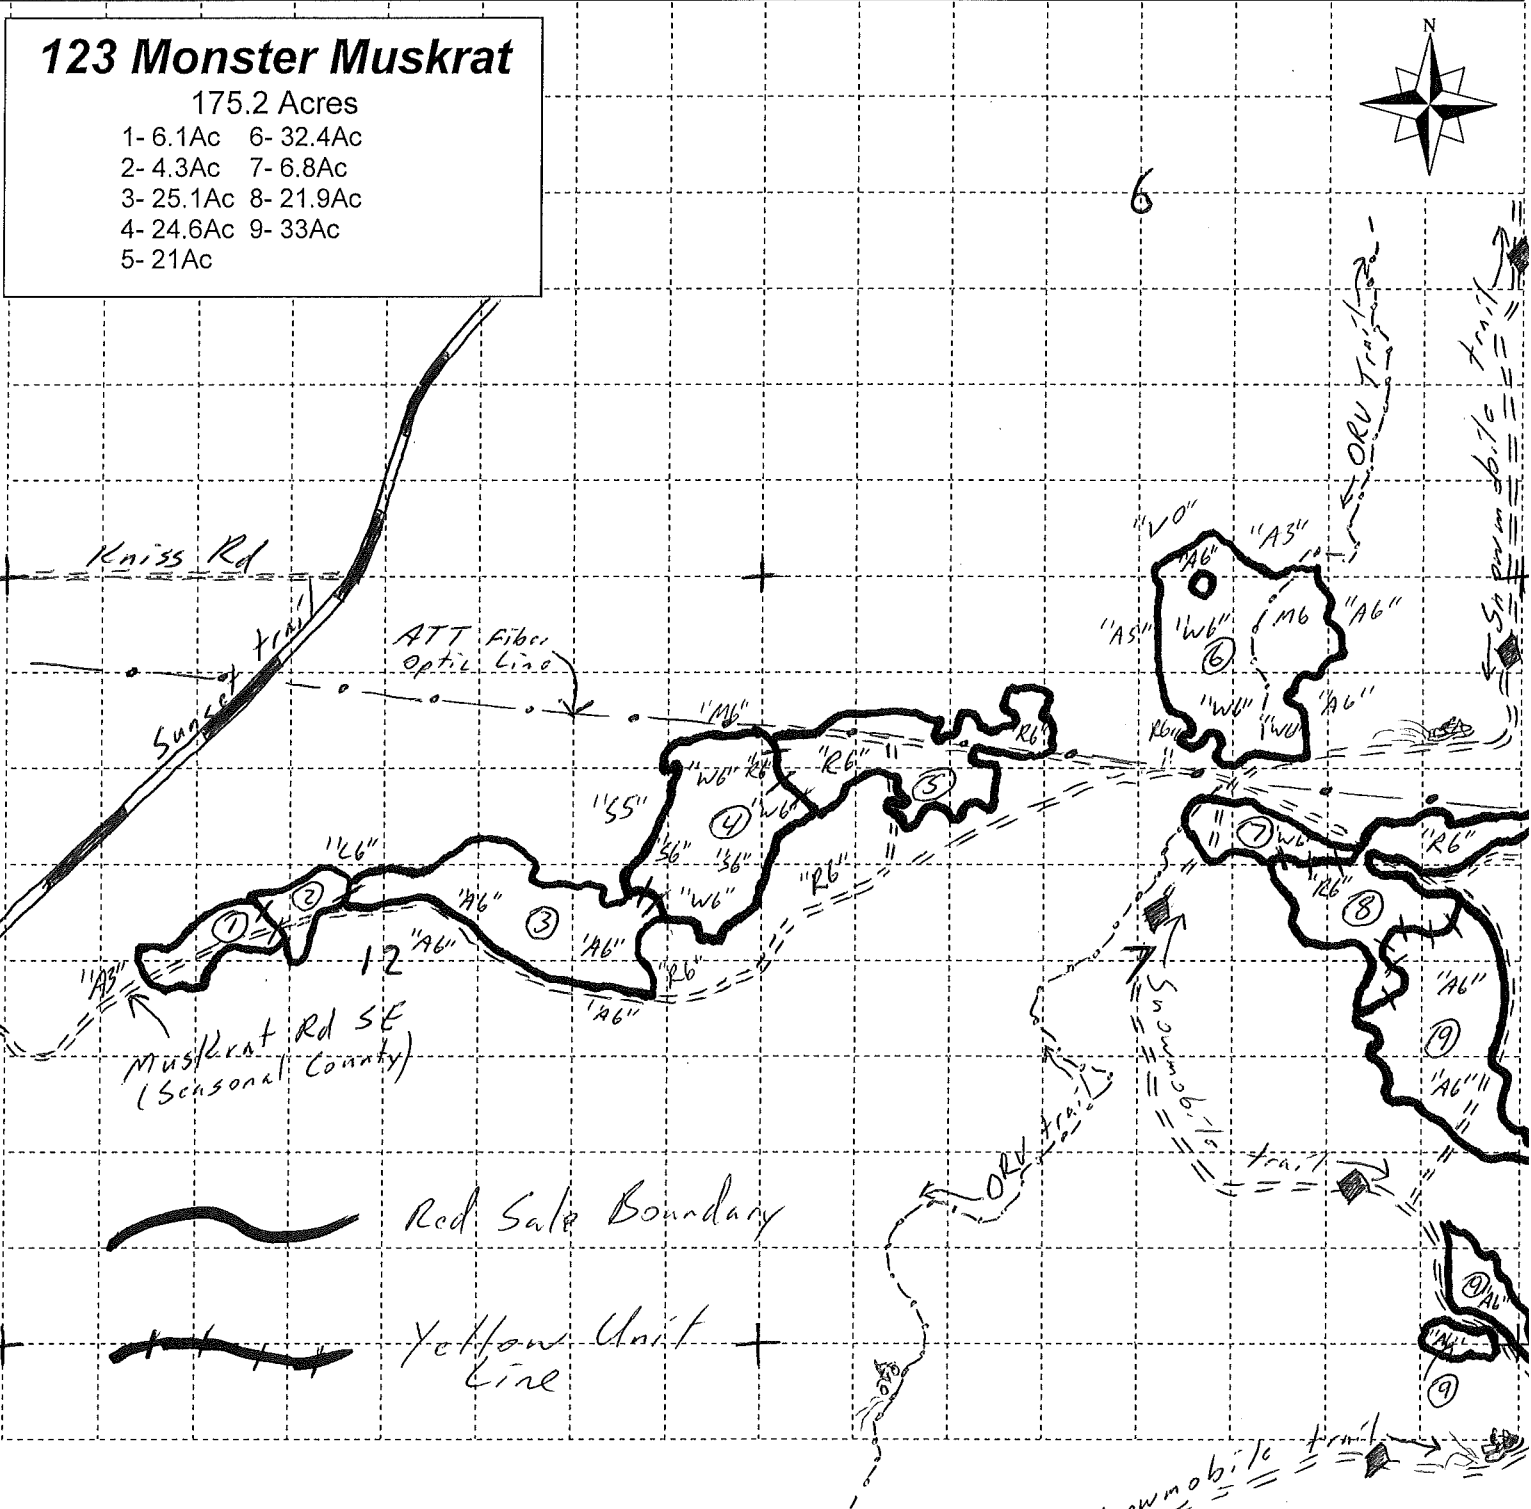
123 Monster Muskrat
175.2 Acres
1- 6.1Ac 6- 32.4Ac
2- 4.3Ac 7- 6.8Ac
3- 25.1Ac 8- 21.9Ac
4- 24.6Ac 9- 33Ac
5- 21Ac

N

6

ORV Trail

Snowmobile trail

Kniss Rd

Sunset trail

ATT Fiber Optic Line

"VO" "A3" "A6" "A5" "W6" M6 "A6" ⑥ "W6" "W6" "A6" R6

"M6" R6 "R6" ③ "W6" R6 "W6" ④ "55" "56" "36" "W6" "R6"

"L6" ② ① "A6" ③ "A6" "A6" "R6" "A6" "A3" 12

⑦ W6 "R6" "R6" ⑧ "A6" ⑨ "A6"

7

Muskrat Rd SE (Seasonal County)

Snowmobile

ORV trail

trail

⑨ "A6" "A6" ⑨

Red Sale Boundary

Yellow Unit Line

Snowmobile trail